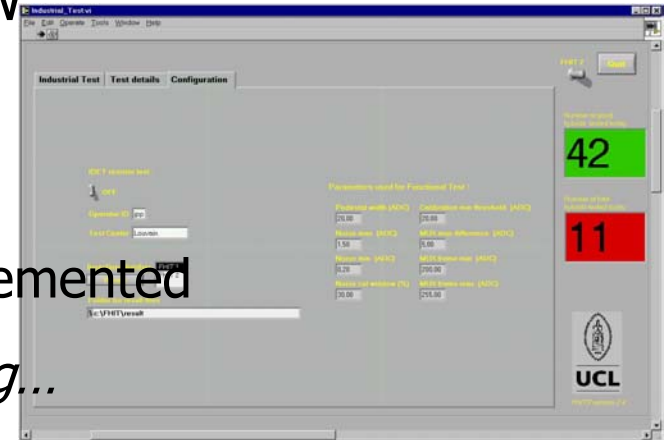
Industrial_Test.vi

File Edit Operate Tools Window Help

Industrial Test | Test details | Configuration

FHIT 2

Quit

Number of good hybrids tested today

42

Number of bad hybrids tested today

11

IDET session test

OFF

Operator ID pp

Test Center Louvain

FHIT 1

Folder for results

c:\FHIT\result

Parameters used for Functional Test :

Pedestal width (ADC) 20.00

Calibration rise threshold (ADC) 20.00

Noise max (ADC) 1.50

MUX step difference (ADC) 5.00

Noise min (ADC) 0.20

MUX frame min (ADC) 200.00

Noise cut window (%) 30.00

MUX frame max (ADC) 255.00

UCL

FHIT version 2.4

emented

g...